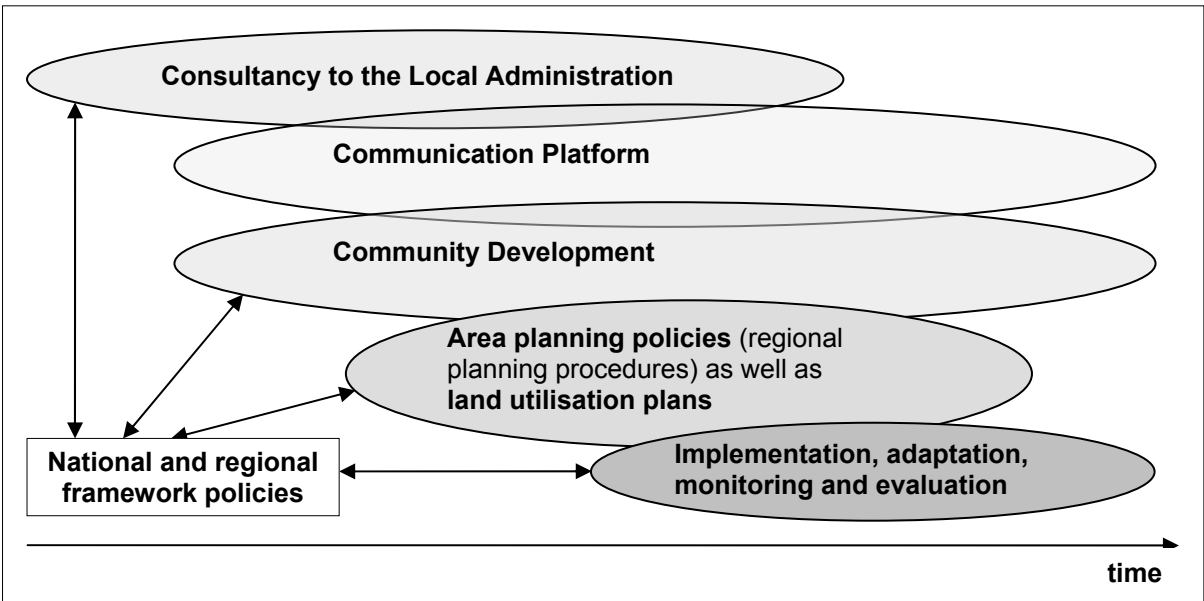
Consultancy to the Local Administration

Communication Platform

Community Development

**Area planning policies** (regional planning procedures) as well as **land utilisation plans**

National and regional framework policies

Implementation, adaptation, monitoring and evaluation

time